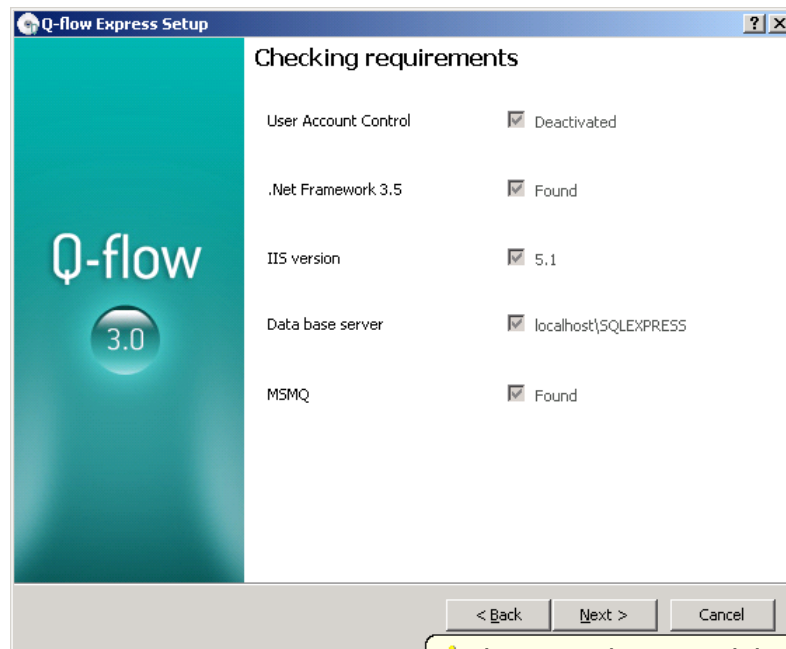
Q-flow Express Setup

?

Checking requirements

Q-flow

3.0

User Account Control

Deactivated

.Net Framework 3.5

Found

IIS version

5.1

Data base server

localhost\SQLEXPRESS

MSMQ

Found

< Back

Next >

Cancel